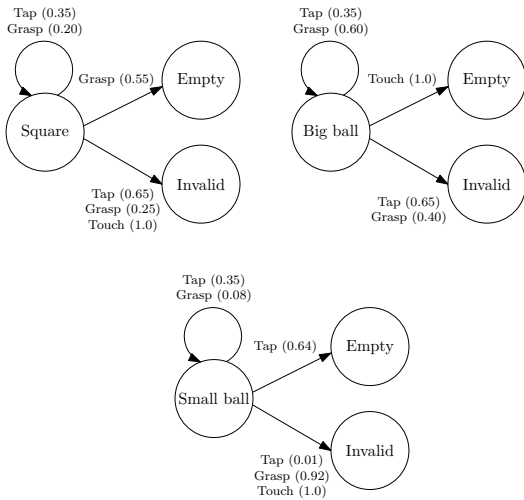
Tap (0.35)
Grasp (0.20)

Grasp (0.55)

Empty

Square

Invalid

Tap (0.65)
Grasp (0.25)
Touch (1.0)

Tap (0.35)
Grasp (0.60)

Touch (1.0)

Empty

Big ball

Invalid

Tap (0.65)
Grasp (0.40)

Tap (0.35)
Grasp (0.08)

Tap (0.64)

Empty

Small ball

Invalid

Tap (0.01)
Grasp (0.92)
Touch (1.0)